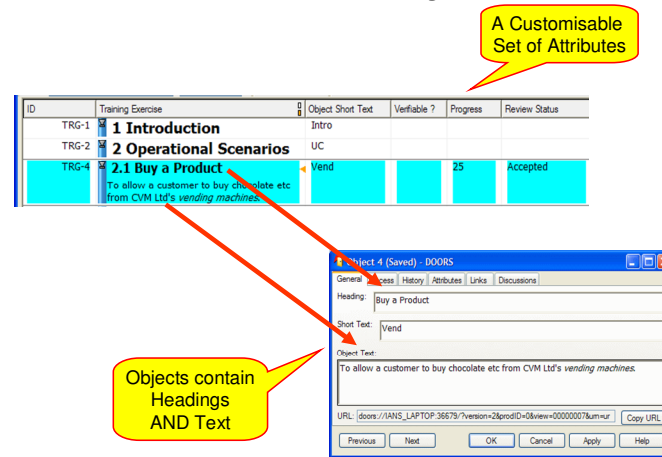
A Customisable Set of Attributes

| ID | Training Exercise | Object Short Text | Verifiable ? | Progress | Review Status |
|---|---|---|---|---|---|
| TRG-1 | 1 Introduction | Intro | | | |
| TRG-2 | 2 Operational Scenarios | UC | | | |
| TRG-4 | 2.1 Buy a Product To allow a customer to buy chocolate etc from CVM Ltd's *vending machines.* | Vend | | 25 | Accepted |

Object 4 (Saved) - DOORS

General | Access | History | Attributes | Links | Discussions

Heading: Buy a Product

Short Text: Vend

Object Text:

To allow a customer to buy chocolate etc from CVM Ltd's *vending machines.*

URL: doors://IANS_LAPTOP:36679/?version=2&prodID=0&view=00000007&urn=ur

Copy URL

Previous | Next | OK | Cancel | Apply | Help

Objects contain Headings AND Text